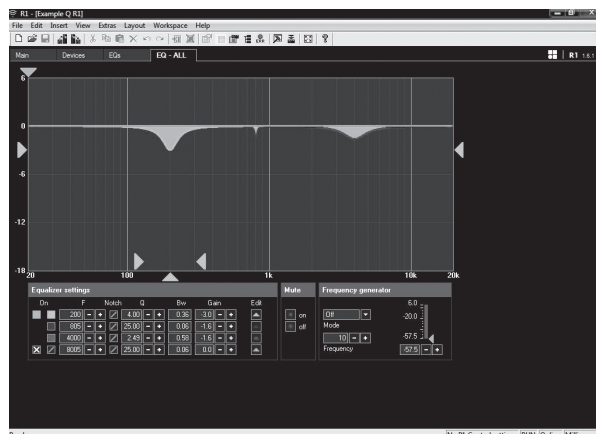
R1 - [Example Q R1]

File Edit Insert View Extras Layout Workspace Help

Main Devices EQs EQ - ALL

R1 1.6.1

6

0

-6

-12

-18

20 100 1k 10k 20k

Equalizer settings

| On | | F | Notch | Q | Bw | Gain | Edit |
|---|---|---|---|---|---|---|---|
| | | 200 | | 4.00 | 0.36 | -3.0 | |
| | | 805 | | 25.00 | 0.06 | -1.6 | |
| | | 4000 | | 2.49 | 0.58 | -1.6 | |
| | | 8005 | | 25.00 | 0.06 | 0.0 | |

Mute

on

off

Frequency generator

Off

Mode

10

Frequency

6.0

-20.0

-57.5

-57.5